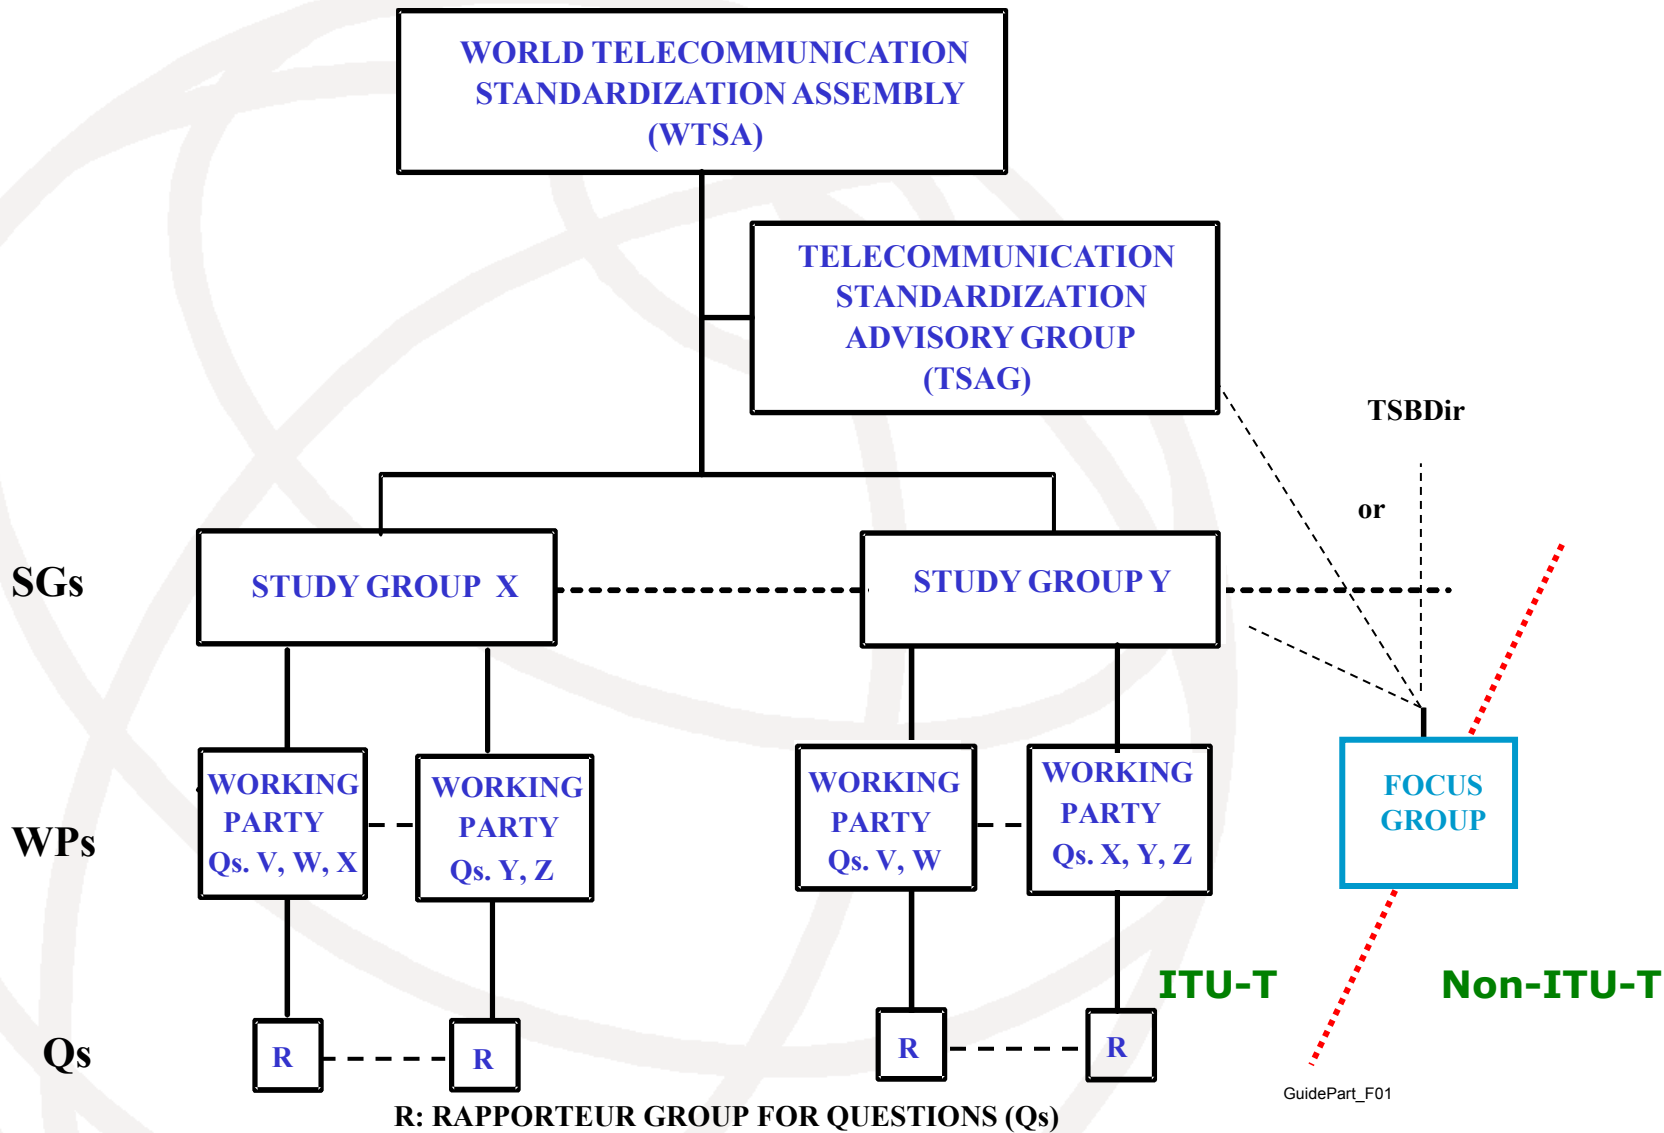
WORLD TELECOMMUNICATION STANDARDIZATION ASSEMBLY (WTSA)

TELECOMMUNICATION STANDARDIZATION ADVISORY GROUP (TSAG)

TSBDir

or

SGs

STUDY GROUP X

STUDY GROUP Y

WPs

WORKING PARTY Qs. V, W, X

WORKING PARTY Qs. Y, Z

WORKING PARTY Qs. V, W

WORKING PARTY Qs. X, Y, Z

FOCUS GROUP

ITU-T

Non-ITU-T

Qs

R

R

R

R

R: RAPPORTEUR GROUP FOR QUESTIONS (Qs)

GuidePart_F01